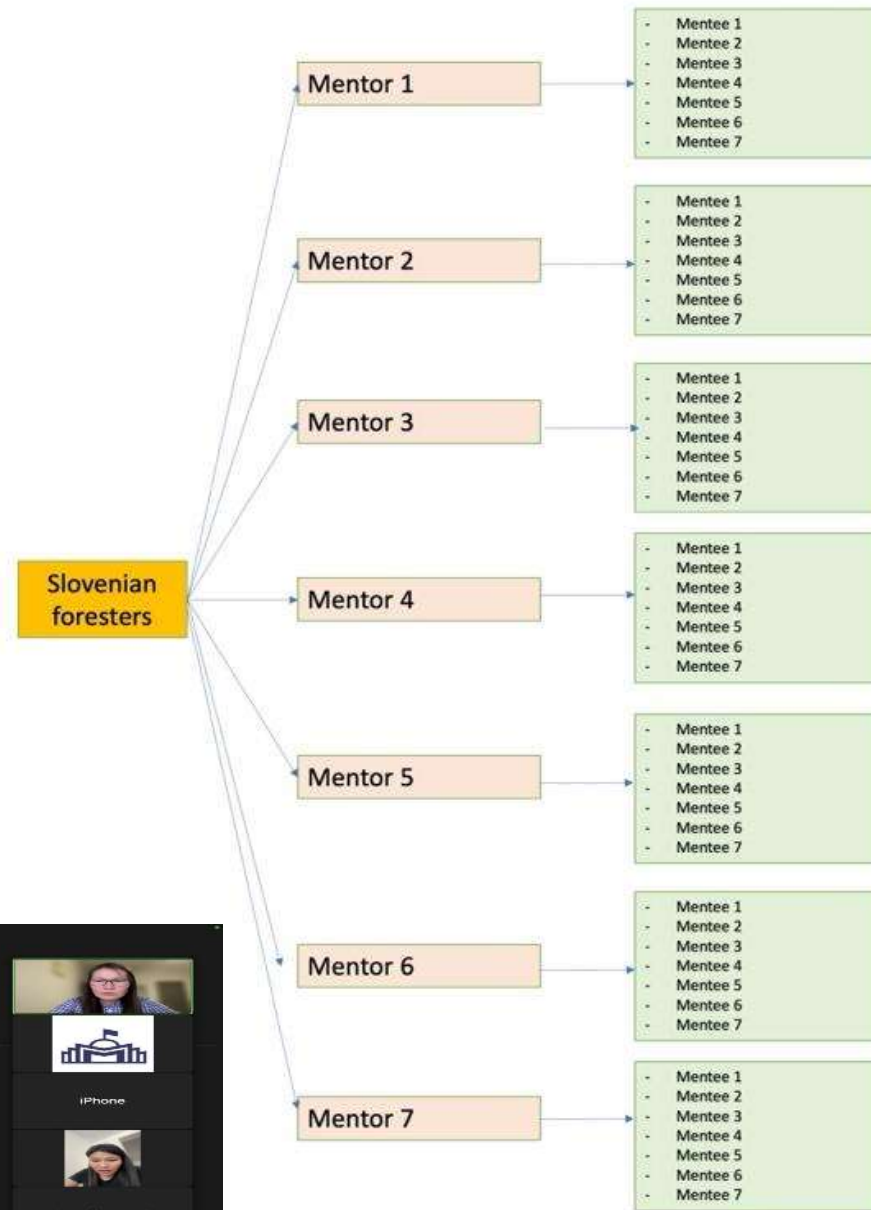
Slovenian foresters

Mentor 1

- Mentee 1
- Mentee 2
- Mentee 3
- Mentee 4
- Mentee 5
- Mentee 6
- Mentee 7

Mentor 2

- Mentee 1
- Mentee 2
- Mentee 3
- Mentee 4
- Mentee 5
- Mentee 6
- Mentee 7

Mentor 3

- Mentee 1
- Mentee 2
- Mentee 3
- Mentee 4
- Mentee 5
- Mentee 6
- Mentee 7

Mentor 4

- Mentee 1
- Mentee 2
- Mentee 3
- Mentee 4
- Mentee 5
- Mentee 6
- Mentee 7

Mentor 5

- Mentee 1
- Mentee 2
- Mentee 3
- Mentee 4
- Mentee 5
- Mentee 6
- Mentee 7

Mentor 6

- Mentee 1
- Mentee 2
- Mentee 3
- Mentee 4
- Mentee 5
- Mentee 6
- Mentee 7

Mentor 7

- Mentee 1
- Mentee 2
- Mentee 3
- Mentee 4
- Mentee 5
- Mentee 6
- Mentee 7

iPhone